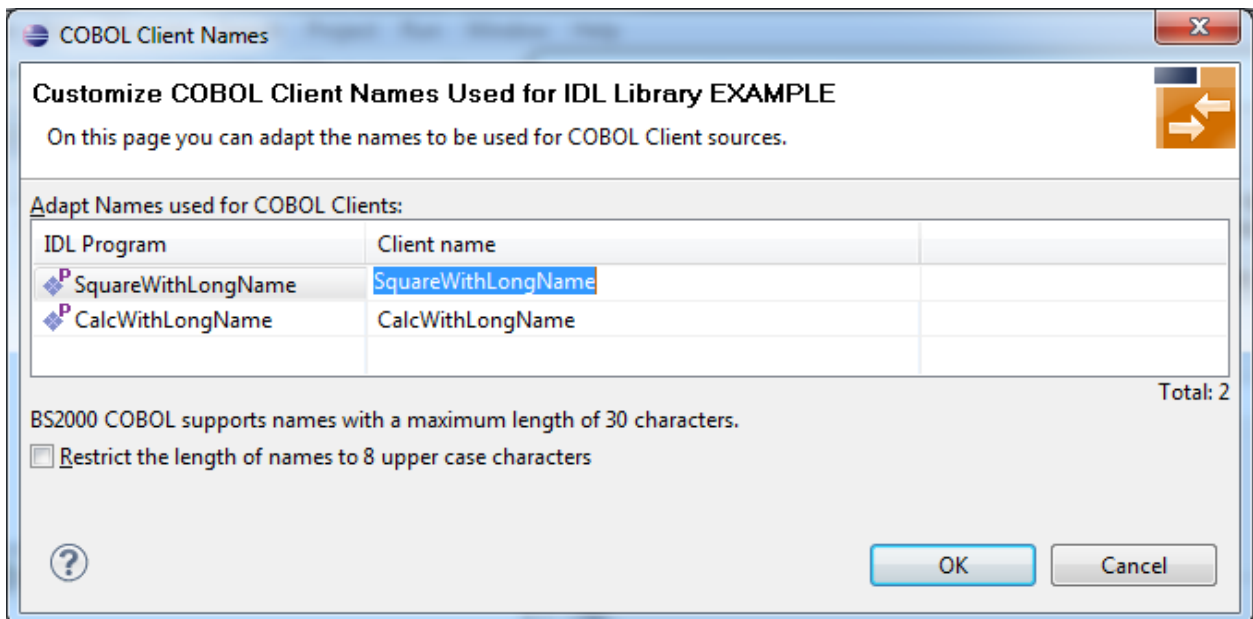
COBOL Client Names

Customize COBOL Client Names Used for IDL Library EXAMPLE

On this page you can adapt the names to be used for COBOL Client sources.

Adapt Names used for COBOL Clients:

| IDL Program | Client name | |
|---|---|---|
| SquareWithLongName | SquareWithLongName | |
| CalcWithLongName | CalcWithLongName | |
| | | |

Total: 2

BS2000 COBOL supports names with a maximum length of 30 characters.

Restrict the length of names to 8 upper case characters

OK

Cancel